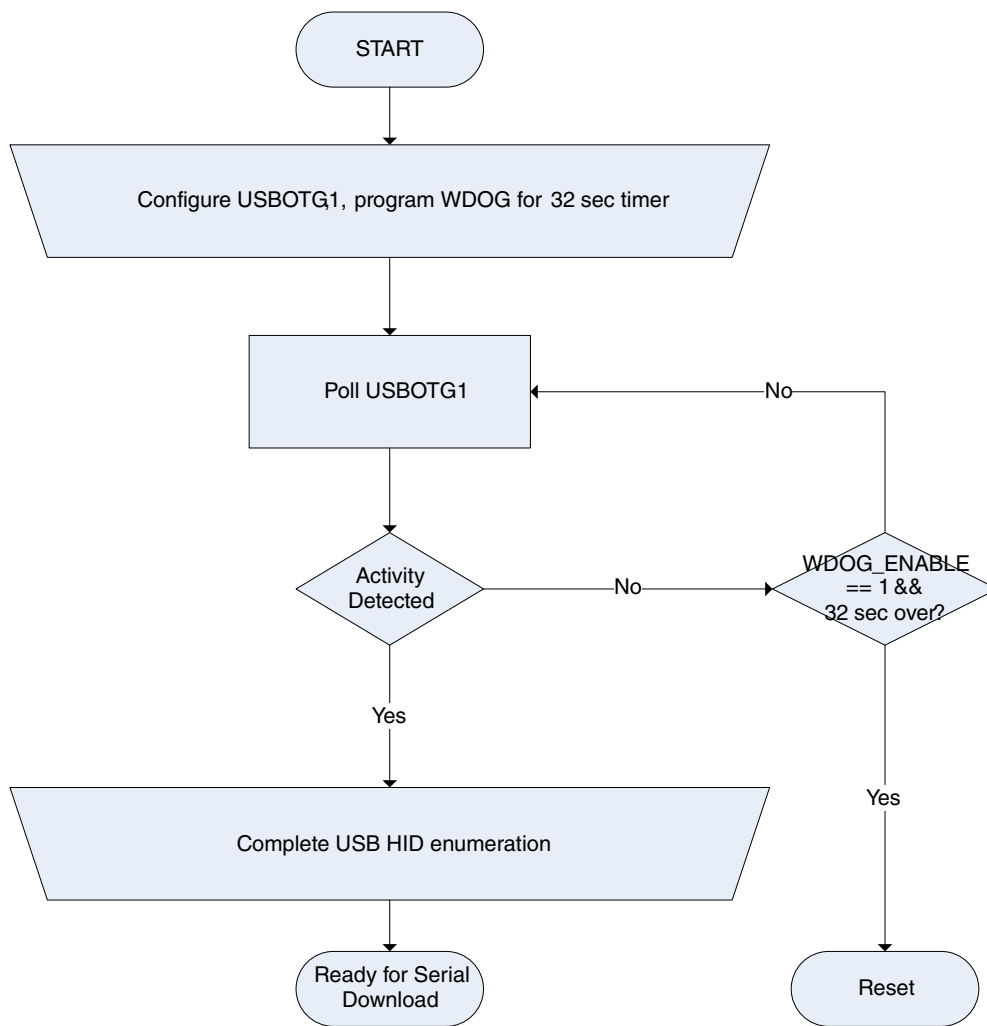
START

Configure USBOTG1, program WDOG for 32 sec timer

Poll USBOTG1

No

Activity Detected

No

WDOG_ENABLE == 1 && 32 sec over?

Yes

Yes

Complete USB HID enumeration

Ready for Serial Download

Reset